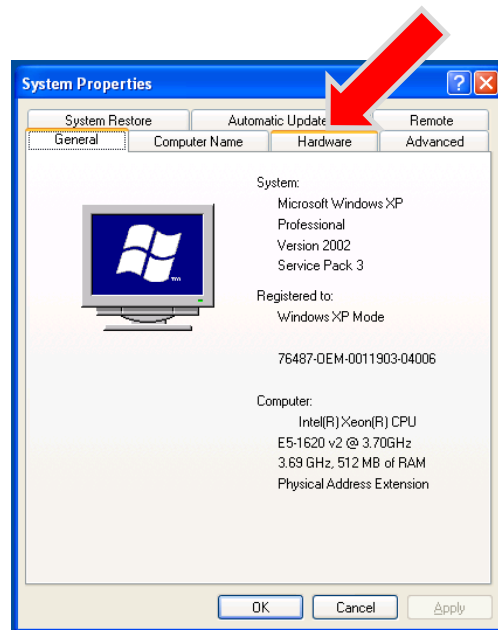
System Properties

?

System Restore | Automatic Updates | Remote

General | Computer Name | Hardware | Advanced

System:
Microsoft Windows XP
Professional
Version 2002
Service Pack 3

Registered to:
Windows XP Mode

76487-OEM-0011903-04006

Computer:
Intel(R) Xeon(R) CPU
E5-1620 v2 @ 3.70GHz
3.69 GHz, 512 MB of RAM
Physical Address Extension

OK | Cancel | Apply